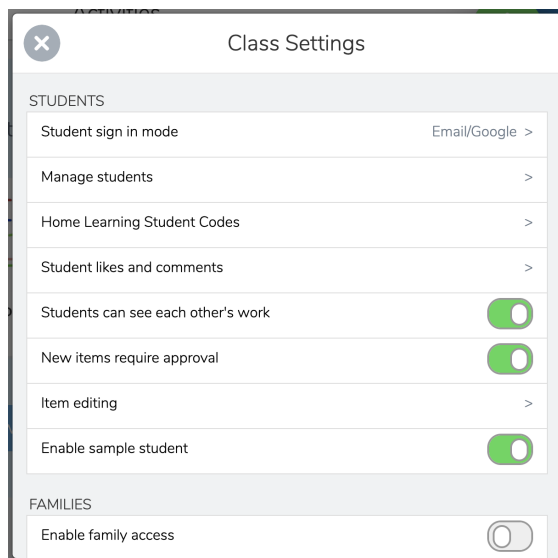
Class Settings

STUDENTS

Student sign in mode Email/Google >

Manage students >

Home Learning Student Codes >

Student likes and comments >

Students can see each other's work

New items require approval

Item editing >

Enable sample student

FAMILIES

Enable family access